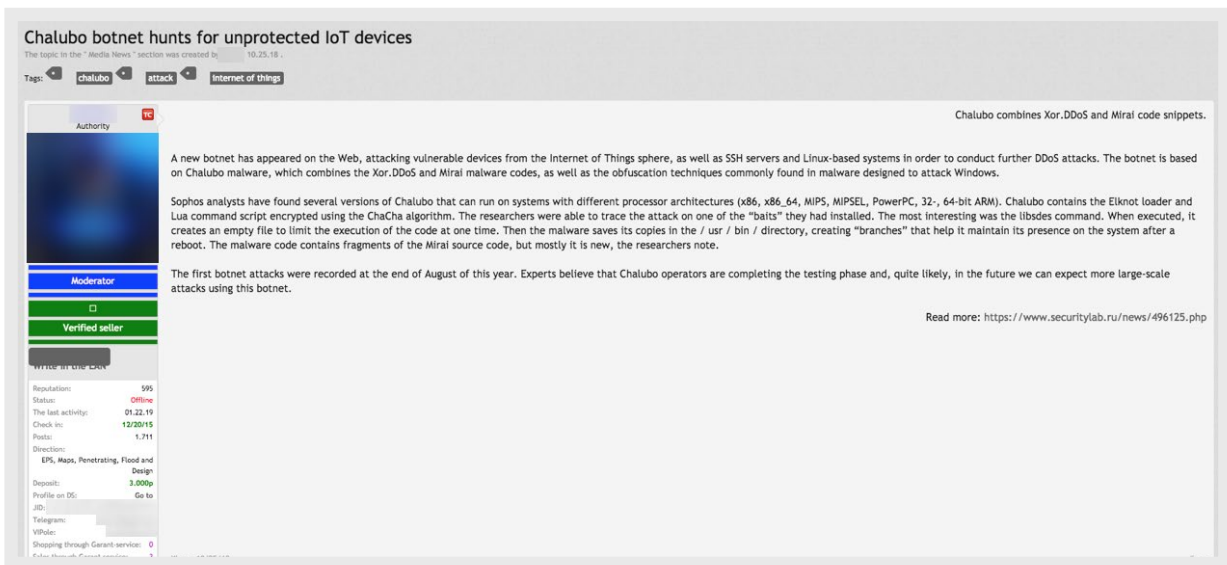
Chalubo botnet hunts for unprotected IoT devices

The topic in the " Media News " section was created by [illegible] 10.25.18 .

Tags: chalubo attack internet of things

TC
Authority

Moderator

Verified seller

Write in the LAN

Reputation: 595
Status: Offline
The last activity: 01.22.19
Check in: 12/20/15
Posts: 1.711
Direction: EPS, Maps, Penetrating, Flood and Design
Deposit: 3.000p
Profile on DS: Go to
JID:
Telegram:
VIPole:
Shopping through Garant-service: 0
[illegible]

Chalubo combines Xor.DDoS and Mirai code snippets.

A new botnet has appeared on the Web, attacking vulnerable devices from the Internet of Things sphere, as well as SSH servers and Linux-based systems in order to conduct further DDoS attacks. The botnet is based on Chalubo malware, which combines the Xor.DDoS and Mirai malware codes, as well as the obfuscation techniques commonly found in malware designed to attack Windows.

Sophos analysts have found several versions of Chalubo that can run on systems with different processor architectures (x86, x86_64, MIPS, MIPSEL, PowerPC, 32-, 64-bit ARM). Chalubo contains the Elknot loader and Lua command script encrypted using the ChaCha algorithm. The researchers were able to trace the attack on one of the "baits" they had installed. The most interesting was the libsdes command. When executed, it creates an empty file to limit the execution of the code at one time. Then the malware saves its copies in the / usr / bin / directory, creating "branches" that help it maintain its presence on the system after a reboot. The malware code contains fragments of the Mirai source code, but mostly it is new, the researchers note.

The first botnet attacks were recorded at the end of August of this year. Experts believe that Chalubo operators are completing the testing phase and, quite likely, in the future we can expect more large-scale attacks using this botnet.

Read more: https://www.securitylab.ru/news/496125.php